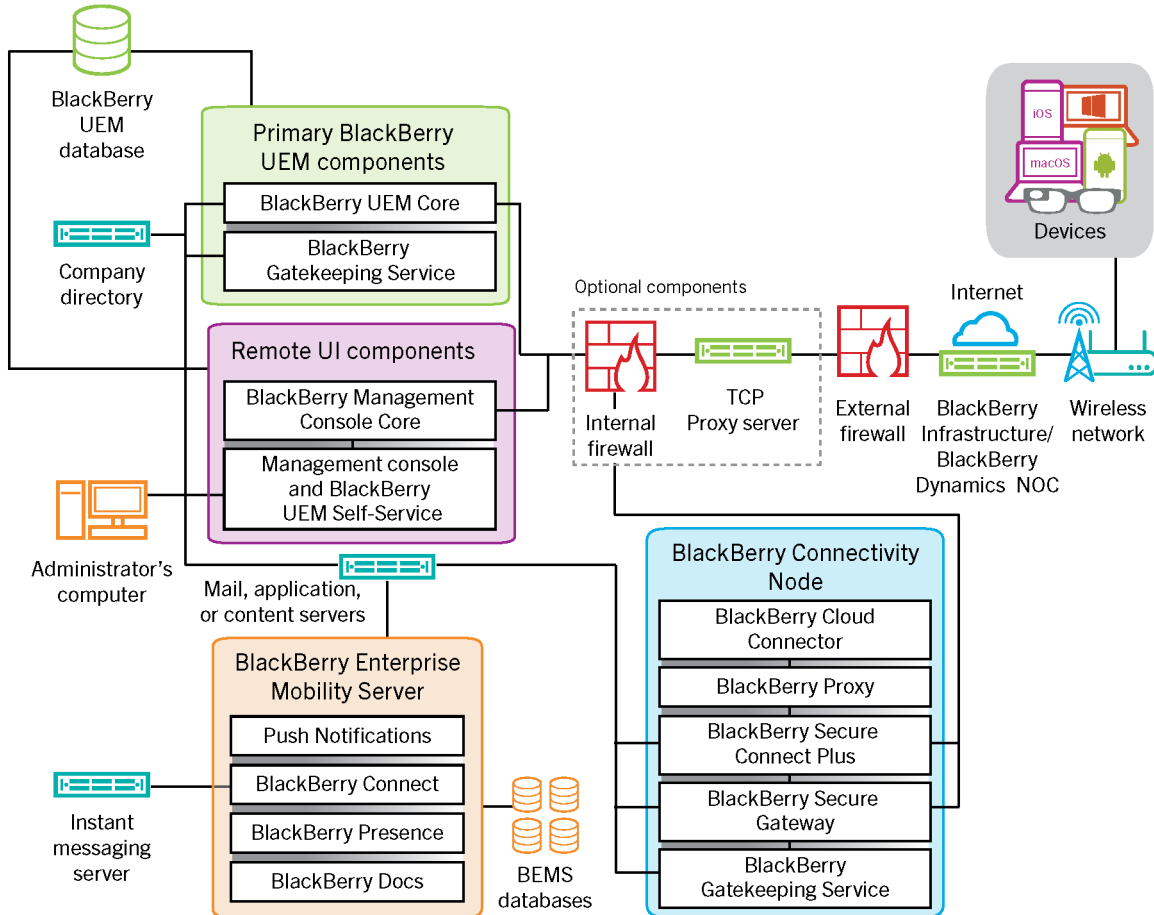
BlackBerry UEM database

Primary BlackBerry UEM components

BlackBerry UEM Core

BlackBerry Gatekeeping Service

Company directory

Remote UI components

BlackBerry Management Console Core

Management console and BlackBerry UEM Self-Service

Administrator's computer

Mail, application, or content servers

BlackBerry Enterprise Mobility Server

Push Notifications

BlackBerry Connect

BlackBerry Presence

BlackBerry Docs

Instant messaging server

BEMS databases

Optional components

Internal firewall

TCP Proxy server

External firewall

Internet

BlackBerry Infrastructure/ BlackBerry Dynamics NOC

Wireless network

iOS

macOS

Devices

BlackBerry Connectivity Node

BlackBerry Cloud Connector

BlackBerry Proxy

BlackBerry Secure Connect Plus

BlackBerry Secure Gateway

BlackBerry Gatekeeping Service